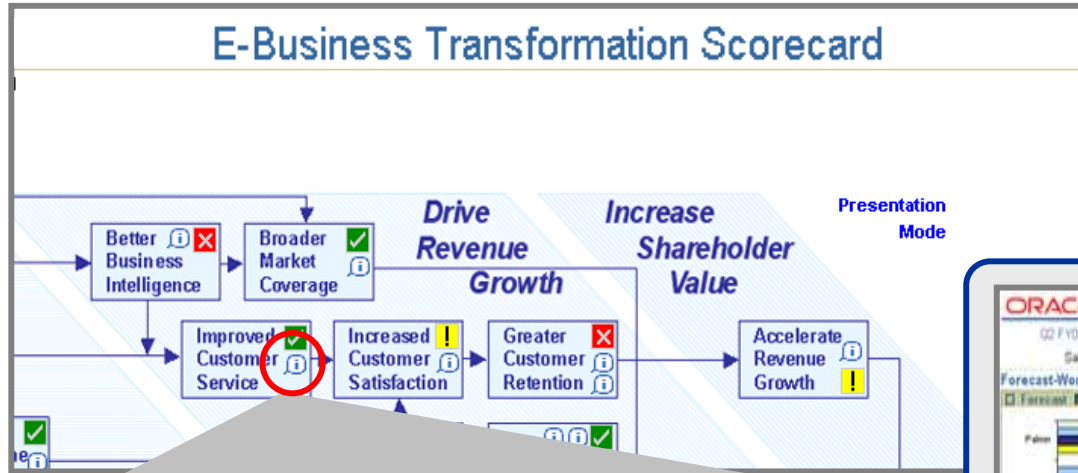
E-Business Transformation Scorecard

Drive Revenue Growth

Increase Shareholder Value

Presentation Mode

Better Business Intelligence

Broader Market Coverage

Improved Customer Service

Increased Customer Satisfaction

Greater Customer Retention

Accelerate Revenue Growth

ORAC

Q2 FY0

Sa

Forecast-Wo

Forecast

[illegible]